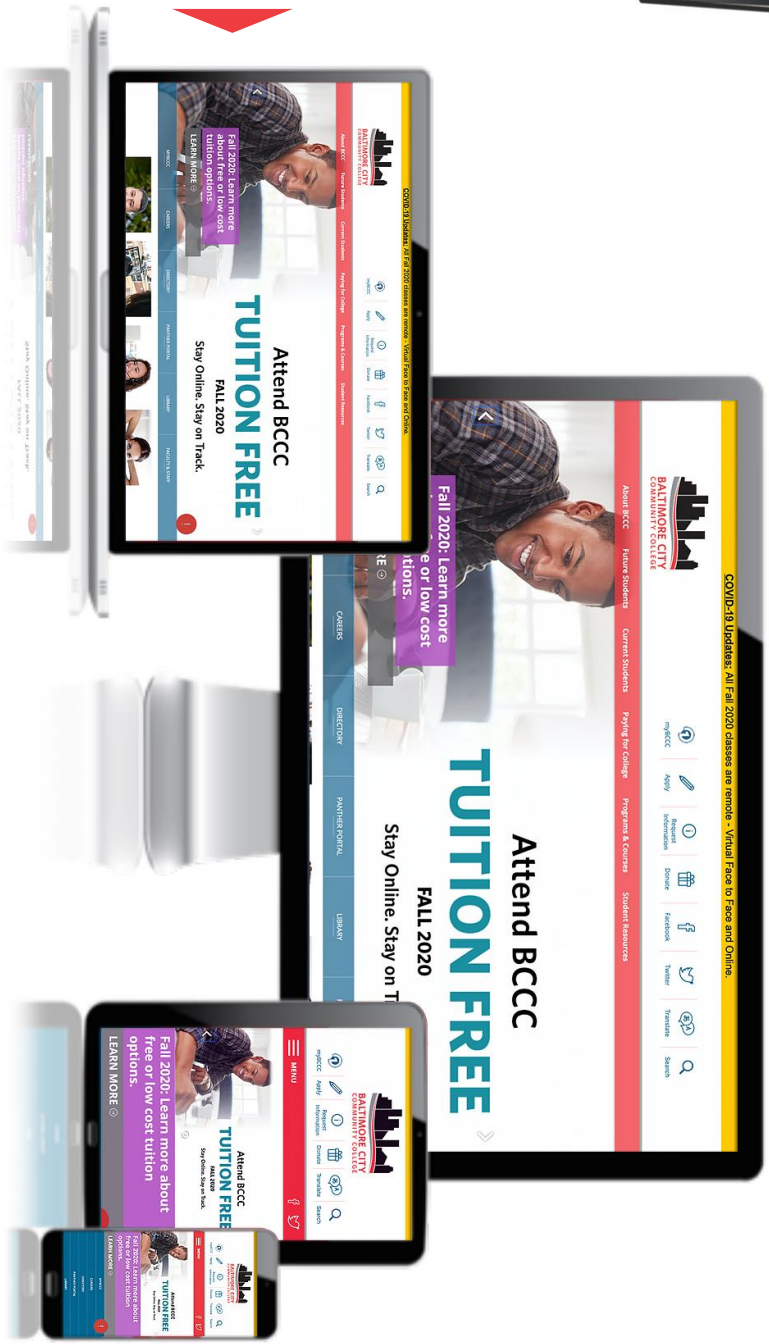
COVID-19 Updates: All Fall 2020 classes are remote - Virtual Face to Face and Online.

BALTIMORE CITY COMMUNITY COLLEGE

About BCCC Future Students Current Students Paying for College Programs & Courses Student Resources

myBCCC Apply Request Information Donate Facebook Twitter Translate Search

Attend BCCC
TUITION FREE
FALL 2020
Stay Online. Stay on T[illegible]

Fall 2020: Learn more about free or low cost tuition options.
LEARN MORE

CAREERS DIRECTORY PANTHER PORTAL LIBRARY

COVID-19 Updates: All Fall 2020 classes are remote - Virtual Face to Face and Online.

BALTIMORE CITY COMMUNITY COLLEGE

About BCCC Future Students Current Students Paying for College Programs & Courses Student Resources

myBCCC Apply Request Information Donate Facebook Twitter Translate Search

Attend BCCC
TUITION FREE
FALL 2020
Stay Online. Stay on Track.

Fall 2020: Learn more about free or low cost tuition options.
LEARN MORE

CAREERS DIRECTORY PANTHER PORTAL LIBRARY FACULTY & STAFF

BALTIMORE CITY COMMUNITY COLLEGE
MENU
myBCCC Apply Request Information Donate Translate Search

Attend BCCC
TUITION FREE
FALL 2020
Stay Online. Stay on Track.

Fall 2020: Learn more about free or low cost tuition options.
LEARN MORE

BALTIMORE CITY COMMUNITY COLLEGE
Attend BCCC
TUITION FREE
Fall 2020: Learn more about free or low cost tuition options.
LEARN MORE